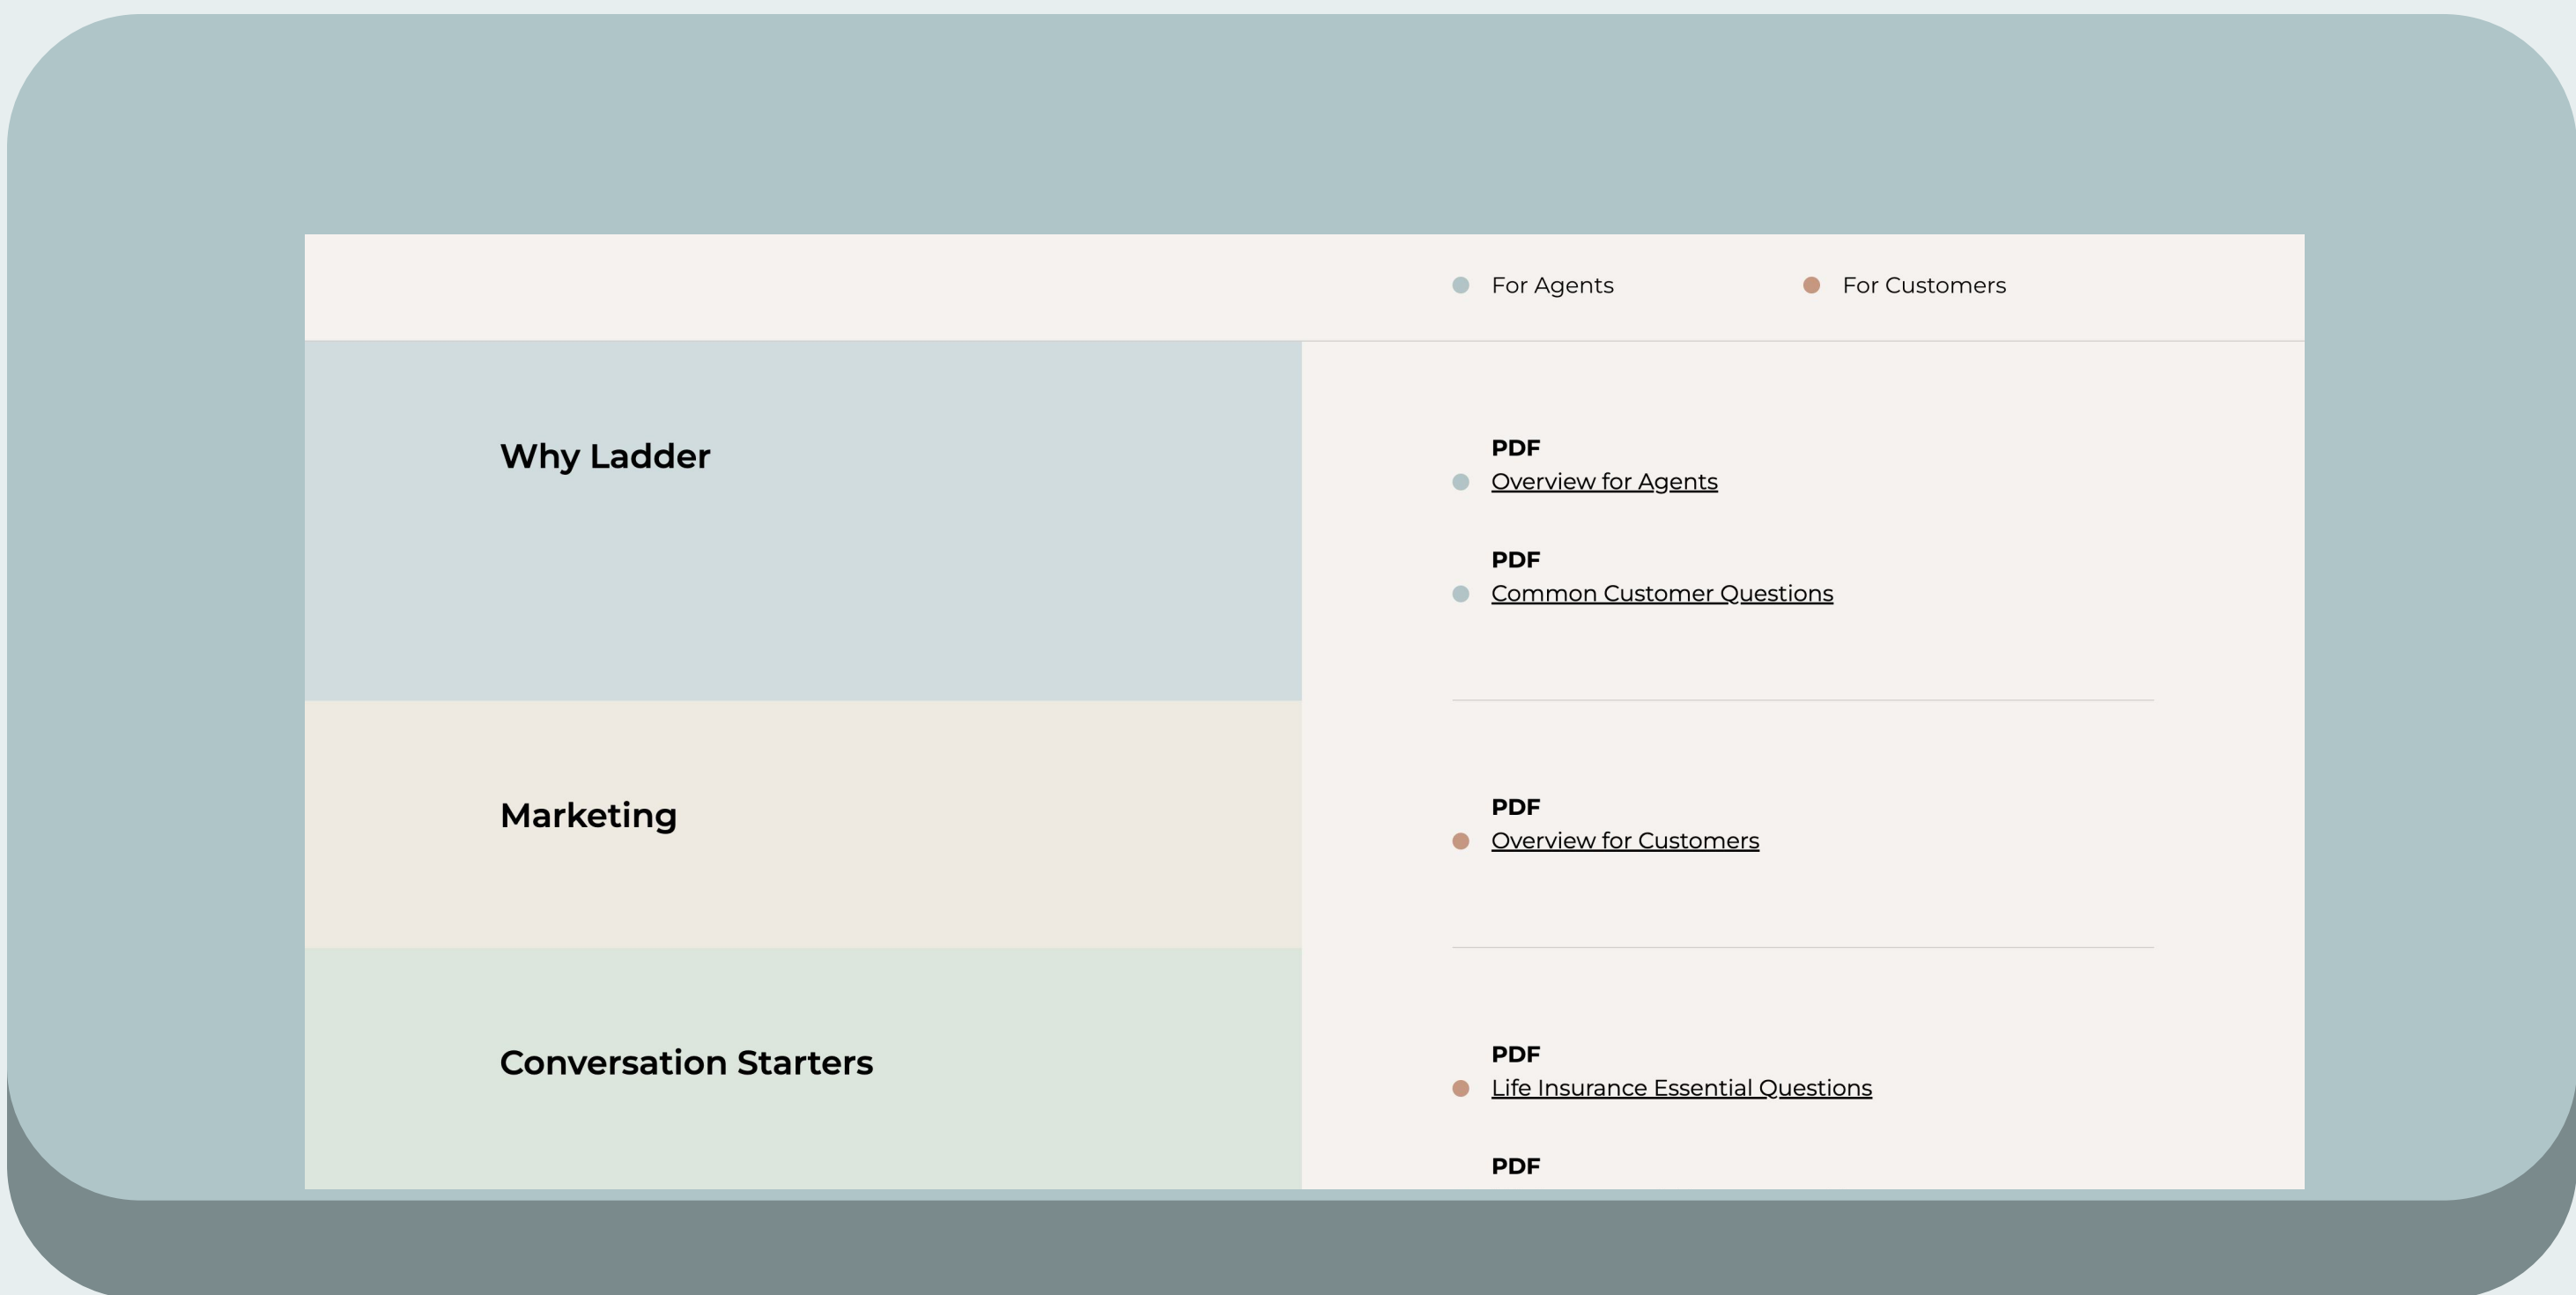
For Agents

For Customers

Why Ladder

PDF
Overview for Agents

PDF
Common Customer Questions

Marketing

PDF
Overview for Customers

Conversation Starters

PDF
Life Insurance Essential Questions

PDF